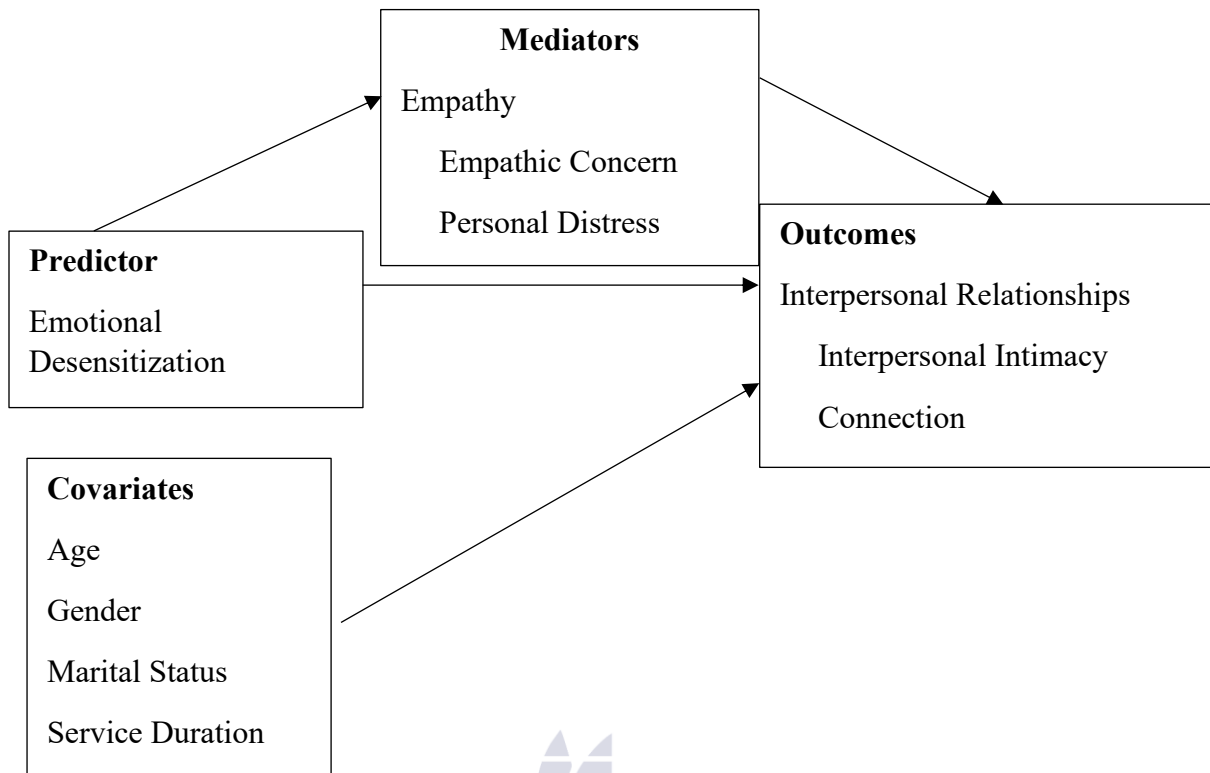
Mediators

Empathy

Empathic Concern

Personal Distress

Predictor

Emotional Desensitization

Outcomes

Interpersonal Relationships

Interpersonal Intimacy

Connection

Covariates

Age

Gender

Marital Status

Service Duration